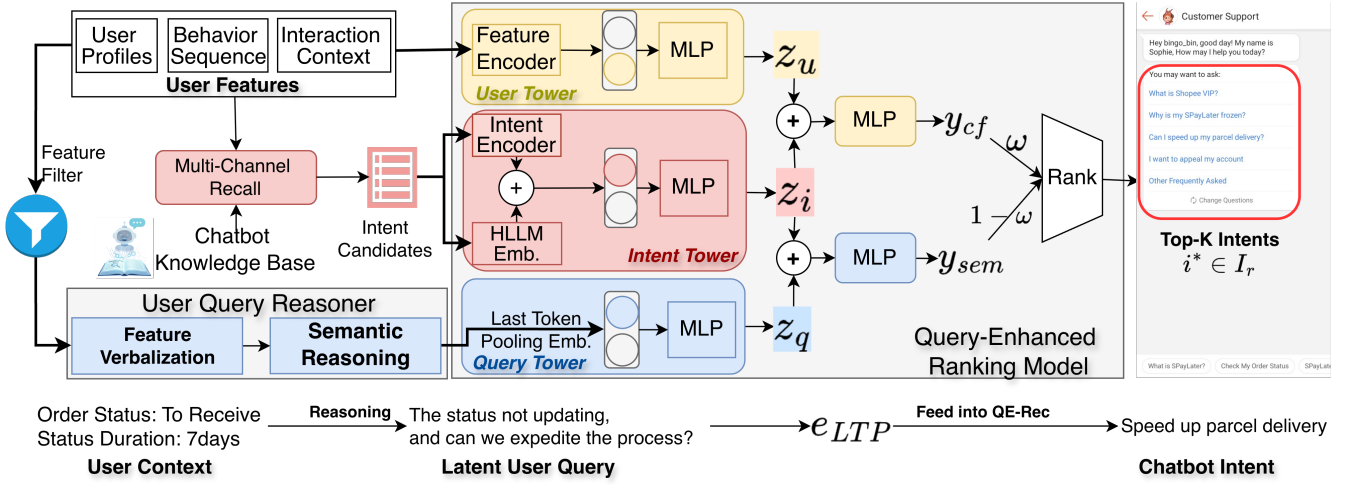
User Profiles
Behavior Sequence
Interaction Context
User Features

Feature Filter

Multi-Channel Recall

Chatbot Knowledge Base

Intent Candidates

Feature Encoder
MLP
User Tower
$z_u$

Intent Encoder
HLLM Emb.
MLP
Intent Tower
$z_i$

MLP
$y_{cf}$
$\omega$
$1-\omega$
MLP
$y_{sem}$
Rank

User Query Reasoner
Feature Verbalization
Semantic Reasoning

Last Token Pooling Emb.
MLP
Query Tower
$z_q$

Query-Enhanced Ranking Model

Customer Support
Hey bingo_bin, good day! My name is Sophie, How may I help you today?
You may want to ask:
What is Shopee VIP?
Why is my SPayLater frozen?
Can I speed up my parcel delivery?
I want to appeal my account
Other Frequently Asked
Change Questions
What is SPayLater?
Check My Order Status
SPayLater

Top-K Intents
$i^* \in I_r$

Order Status: To Receive
Status Duration: 7days
User Context

Reasoning

The status not updating, and can we expedite the process?
Latent User Query

$e_{LTP}$

Feed into QE-Rec

Speed up parcel delivery
Chatbot Intent